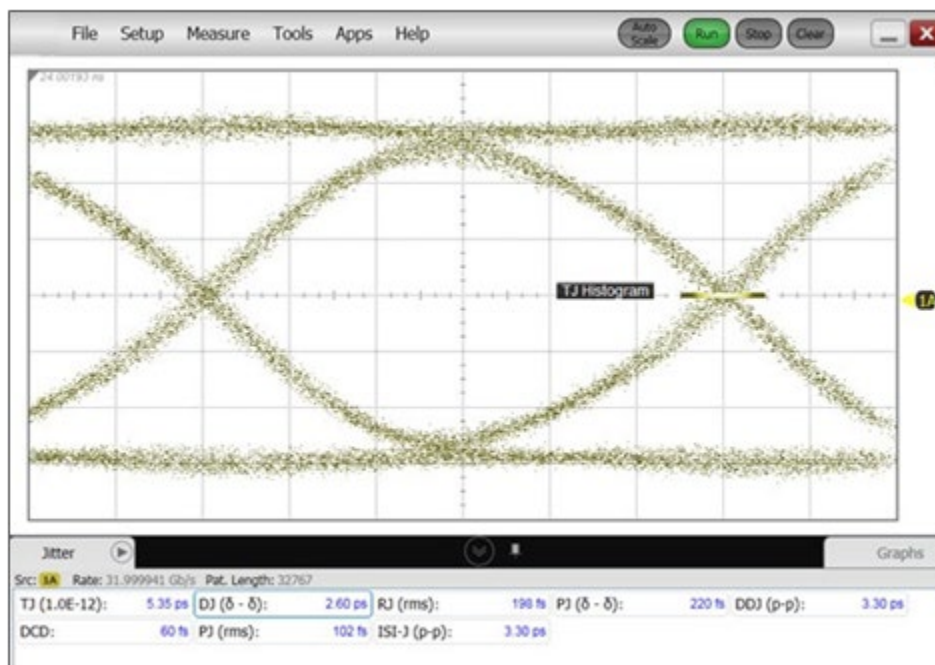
File Setup Measure Tools Apps Help

Auto Scale Run Stop Clear

24.00193 ns

TJ Histogram

1A

Jitter

Graphs

Src: 1A Rate: 31.999941 Gb/s Pat. Length: 32767

| TJ (1.0E-12): | 5.35 ps | DJ (δ - δ): | 2.60 ps | RJ (rms): | 198 fs | PJ (δ - δ): | 220 fs | DDJ (p-p): | 3.30 ps |
|---|---|---|---|---|---|---|---|---|---|
| DCD: | 60 fs | PJ (rms): | 102 fs | ISI-J (p-p): | 3.30 ps | | | | |